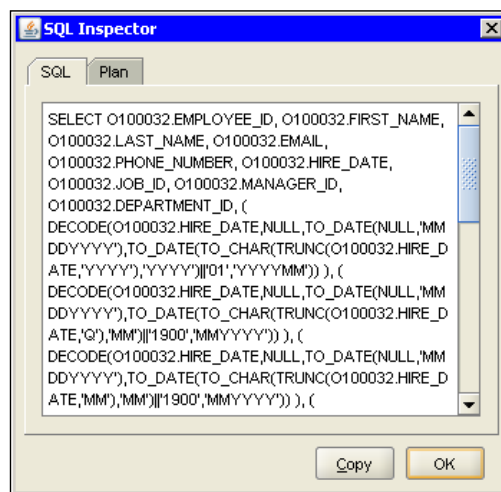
SQL Inspector

SQL | Plan

SELECT O100032.EMPLOYEE_ID, O100032.FIRST_NAME, O100032.LAST_NAME, O100032.EMAIL, O100032.PHONE_NUMBER, O100032.HIRE_DATE, O100032.JOB_ID, O100032.MANAGER_ID, O100032.DEPARTMENT_ID, ( DECODE(O100032.HIRE_DATE,NULL,TO_DATE(NULL,'MMDDYYYY'),TO_DATE(TO_CHAR(TRUNC(O100032.HIRE_DATE,'YYYY'),'YYYY')||'01','YYYYMM')) ), ( DECODE(O100032.HIRE_DATE,NULL,TO_DATE(NULL,'MMDDYYYY'),TO_DATE(TO_CHAR(TRUNC(O100032.HIRE_DATE,'Q'),'MM')||'1900','MMYYYY')) ), ( DECODE(O100032.HIRE_DATE,NULL,TO_DATE(NULL,'MMDDYYYY'),TO_DATE(TO_CHAR(TRUNC(O100032.HIRE_DATE,'MM'),'MM')||'1900','MMYYYY')) ), (

Copy | OK